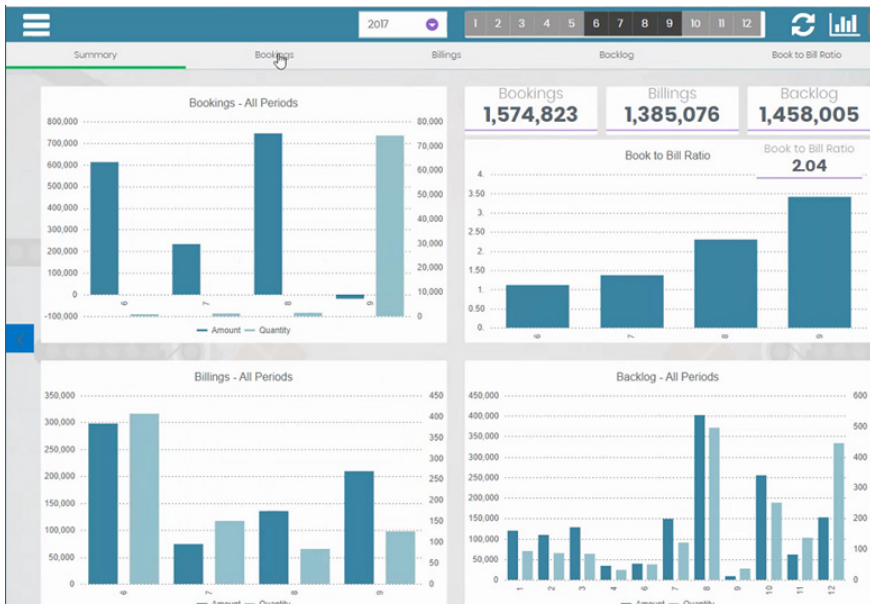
2017

1 2 3 4 5 6 7 8 9 10 11 12

Summary Bookings Billings Backlog Book to Bill Ratio

Bookings - All Periods

800,000 700,000 600,000 500,000 400,000 300,000 200,000 100,000 0 -100,000

80,000 70,000 60,000 50,000 40,000 30,000 20,000 10,000 0

6 7 8 9

Amount Quantity

Bookings
1,574,823

Billings
1,385,076

Backlog
1,458,005

Book to Bill Ratio

Book to Bill Ratio
2.04

4. 3.5 3. 2.5 2. 1.5 1. 0.5 0.

6 7 8 9

Billings - All Periods

350,000 300,000 250,000 200,000 150,000 100,000 50,000 0

450 400 350 300 250 200 150 100 50 0

6 7 8 9

Amount Quantity

Backlog - All Periods

450,000 400,000 350,000 300,000 250,000 200,000 150,000 100,000 50,000 0

600 500 400 300 200 100 0

1 2 3 4 5 6 7 8 9 10 11 12

Amount Quantity